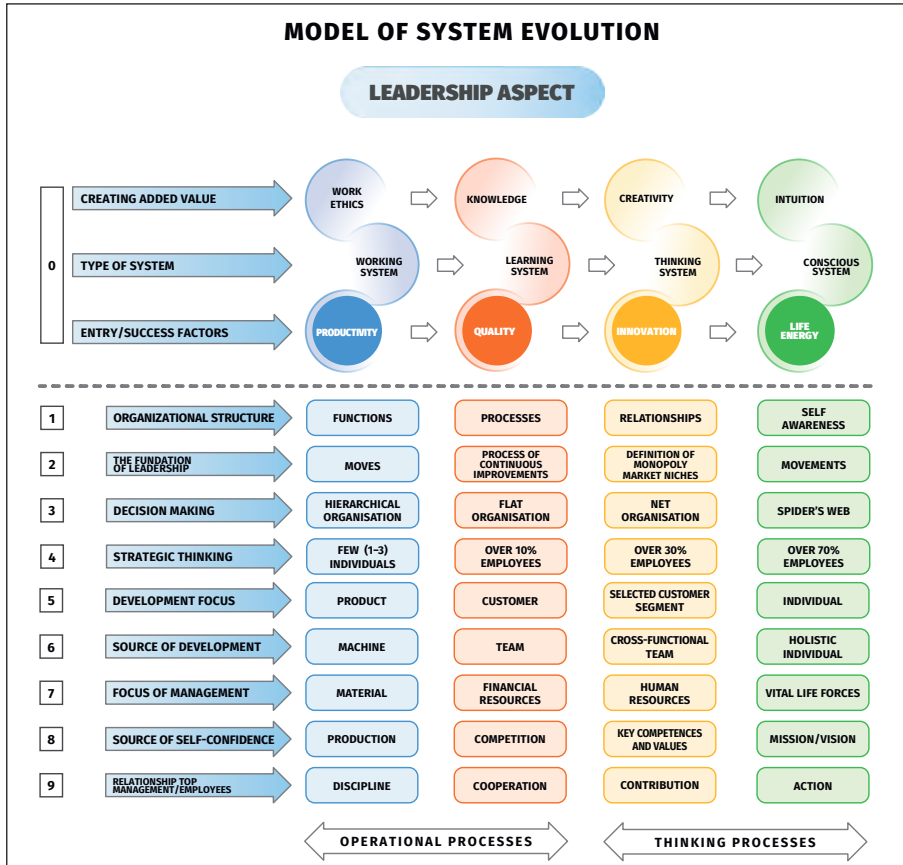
MODEL OF SYSTEM EVOLUTION

LEADERSHIP ASPECT

| 0 | | | | | |
|---|---|---|---|---|---|
| | CREATING ADDED VALUE | WORK ETHICS | KNOWLEDGE | CREATIVITY | INTUITION |
| | TYPE OF SYSTEM | WORKING SYSTEM | LEARNING SYSTEM | THINKING SYSTEM | CONSCIOUS SYSTEM |
| | ENTRY/SUCCESS FACTORS | PRODUCTIVITY | QUALITY | INNOVATION | LIFE ENERGY |

| | | | | | |
|---|---|---|---|---|---|
| 1 | ORGANIZATIONAL STRUCTURE | FUNCTIONS | PROCESSES | RELATIONSHIPS | SELF AWARENESS |
| 2 | THE FUNDATION OF LEADERSHIP | MOVES | PROCESS OF CONTINUOUS IMPROVEMENTS | DEFINITION OF MONOPOLY MARKET NICHES | MOVEMENTS |
| 3 | DECISION MAKING | HIERARCHICAL ORGANISATION | FLAT ORGANISATION | NET ORGANISATION | SPIDER'S WEB |
| 4 | STRATEGIC THINKING | FEW (1–3) INDIVIDUALS | OVER 10% EMPLOYEES | OVER 30% EMPLOYEES | OVER 70% EMPLOYEES |
| 5 | DEVELOPMENT FOCUS | PRODUCT | CUSTOMER | SELECTED CUSTOMER SEGMENT | INDIVIDUAL |
| 6 | SOURCE OF DEVELOPMENT | MACHINE | TEAM | CROSS-FUNCTIONAL TEAM | HOLISTIC INDIVIDUAL |
| 7 | FOCUS OF MANAGEMENT | MATERIAL | FINANCIAL RESOURCES | HUMAN RESOURCES | VITAL LIFE FORCES |
| 8 | SOURCE OF SELF-CONFIDENCE | PRODUCTION | COMPETITION | KEY COMPETENCES AND VALUES | MISSION/VISION |
| 9 | RELATIONSHIP TOP MANAGEMENT/EMPLOYEES | DISCIPLINE | COOPERATION | CONTRIBUTION | ACTION |

OPERATIONAL PROCESSES

THINKING PROCESSES